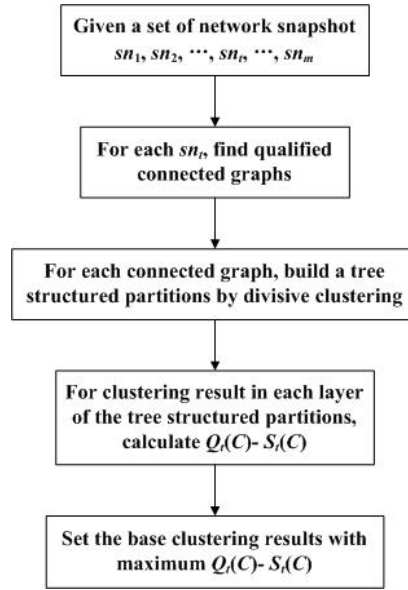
Given a set of network snapshot $sn_1, sn_2, \cdots, sn_t, \cdots, sn_m$

For each $sn_t$, find qualified connected graphs

For each connected graph, build a tree structured partitions by divisive clustering

For clustering result in each layer of the tree structured partitions, calculate $Q_t(C)$- $S_t(C)$

Set the base clustering results with maximum $Q_t(C)$- $S_t(C)$